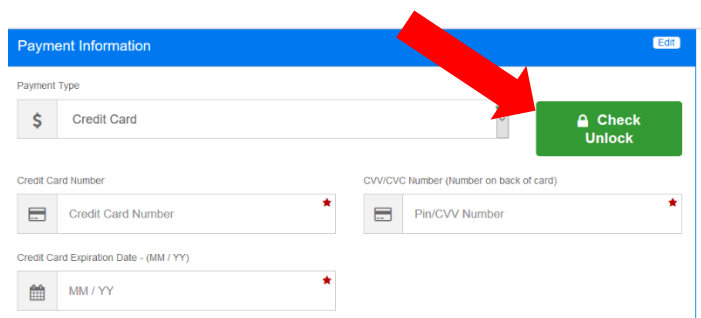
Payment Information

Edit

Payment Type

$

Credit Card

Check Unlock

Credit Card Number

Credit Card Number

*

CVV/CVC Number (Number on back of card)

Pin/CVV Number

*

Credit Card Expiration Date - (MM / YY)

MM / YY

*